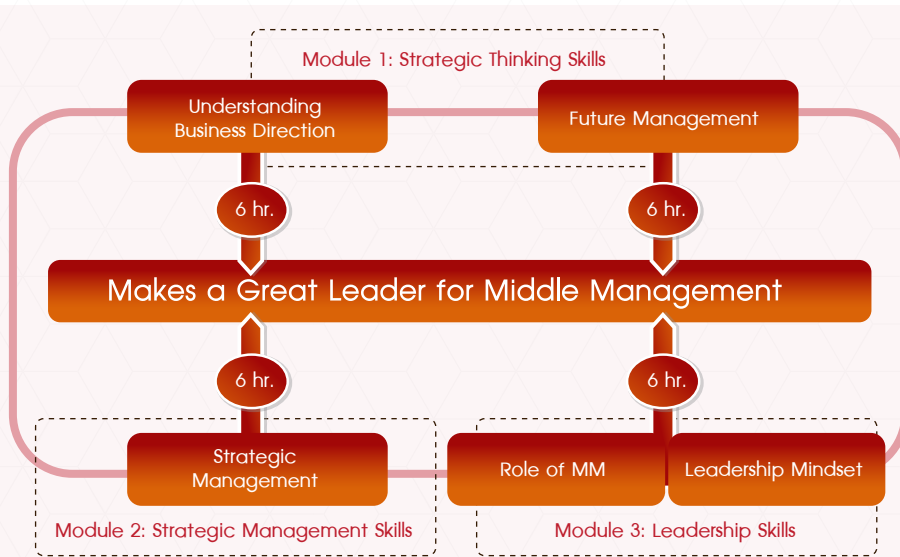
Module 1: Strategic Thinking Skills

Understanding Business Direction

Future Management

6 hr.

6 hr.

Makes a Great Leader for Middle Management

6 hr.

6 hr.

Strategic Management

Role of MM

Leadership Mindset

Module 2: Strategic Management Skills

Module 3: Leadership Skills